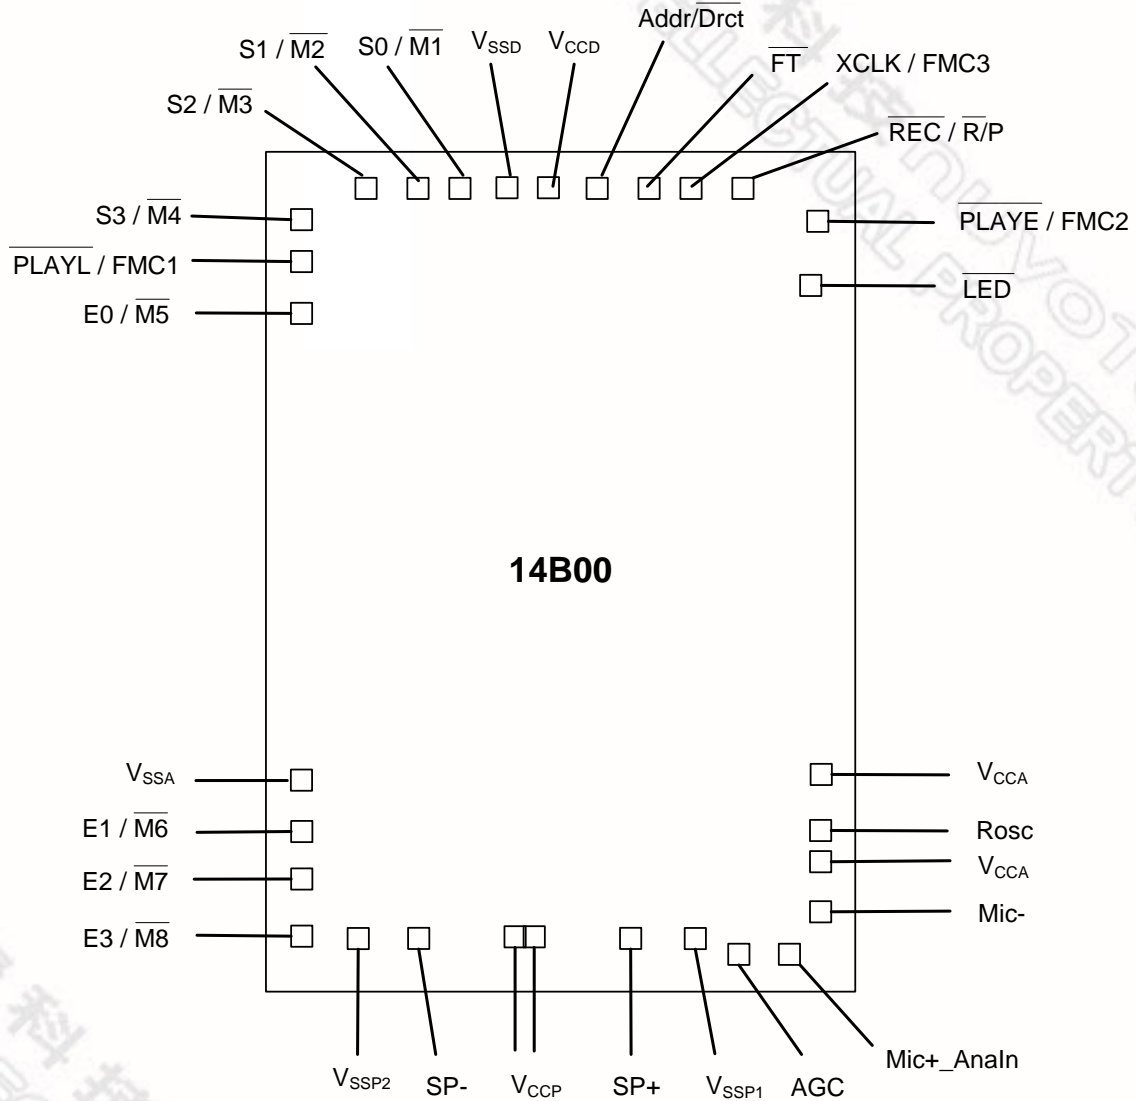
Addr/$\overline{Drct}$

S1 / $\overline{M2}$ S0 / $\overline{M1}$ $V_{SSD}$ $V_{CCD}$

$\overline{FT}$ XCLK / FMC3

S2 / $\overline{M3}$

$\overline{REC}$ / $\overline{R}$/P

S3 / $\overline{M4}$

$\overline{PLAYE}$ / FMC2

$\overline{PLAYL}$ / FMC1

$\overline{LED}$

E0 / $\overline{M5}$

14B00

$V_{SSA}$

$V_{CCA}$

E1 / $\overline{M6}$

Rosc

$V_{CCA}$

E2 / $\overline{M7}$

Mic-

E3 / $\overline{M8}$

Mic+_AnaIn

$V_{SSP2}$ SP- $V_{CCP}$ SP+ $V_{SSP1}$ AGC